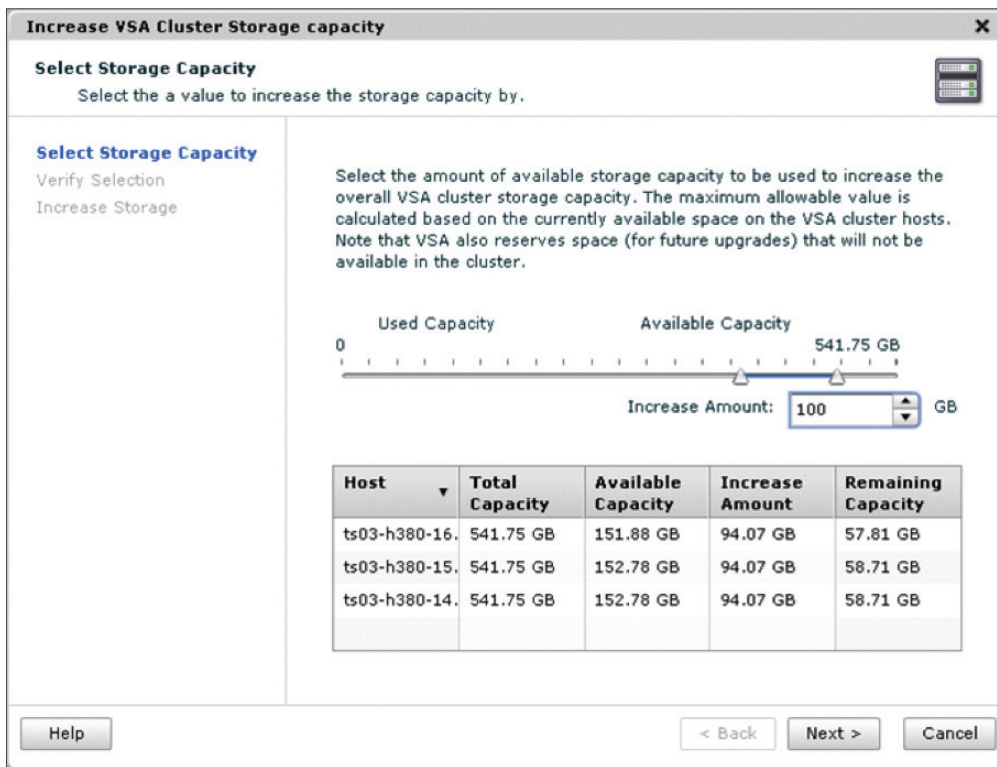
Increase VSA Cluster Storage capacity

Select Storage Capacity
Select the a value to increase the storage capacity by.

Select Storage Capacity
Verify Selection
Increase Storage

Select the amount of available storage capacity to be used to increase the overall VSA cluster storage capacity. The maximum allowable value is calculated based on the currently available space on the VSA cluster hosts. Note that VSA also reserves space (for future upgrades) that will not be available in the cluster.

Used Capacity
Available Capacity
0
541.75 GB

Increase Amount: 100 GB

| Host | Total Capacity | Available Capacity | Increase Amount | Remaining Capacity |
|---|---|---|---|---|
| ts03-h380-16. | 541.75 GB | 151.88 GB | 94.07 GB | 57.81 GB |
| ts03-h380-15. | 541.75 GB | 152.78 GB | 94.07 GB | 58.71 GB |
| ts03-h380-14. | 541.75 GB | 152.78 GB | 94.07 GB | 58.71 GB |

Help
< Back
Next >
Cancel